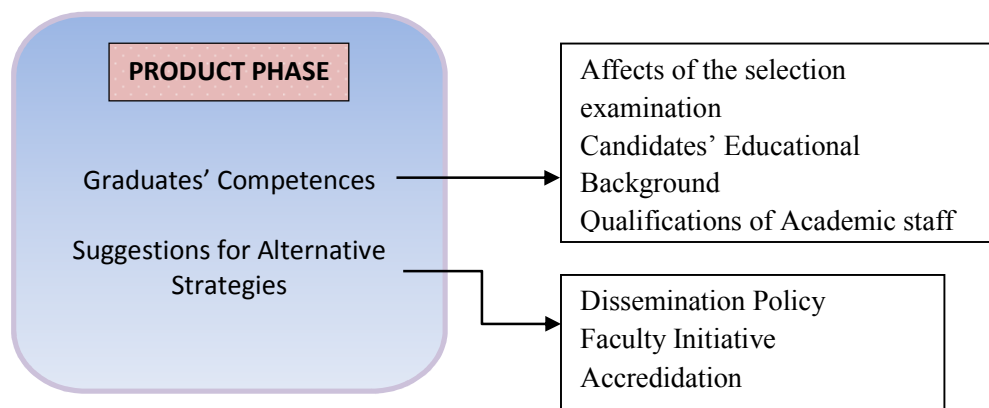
PRODUCT PHASE

Graduates' Competences

Suggestions for Alternative Strategies

Affects of the selection examination
Candidates' Educational Background
Qualifications of Academic staff

Dissemination Policy
Faculty Initiative
Accredidation